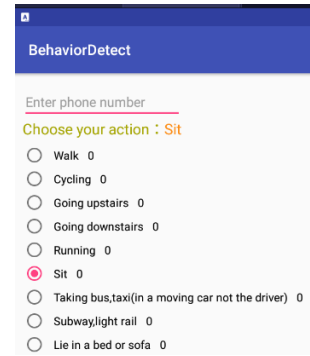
BehaviorDetect

Enter phone number

Choose your action：Sit

Walk 0

Cycling 0

Going upstairs 0

Going downstairs 0

Running 0

Sit 0

Taking bus,taxi(in a moving car not the driver) 0

Subway,light rail 0

Lie in a bed or sofa 0